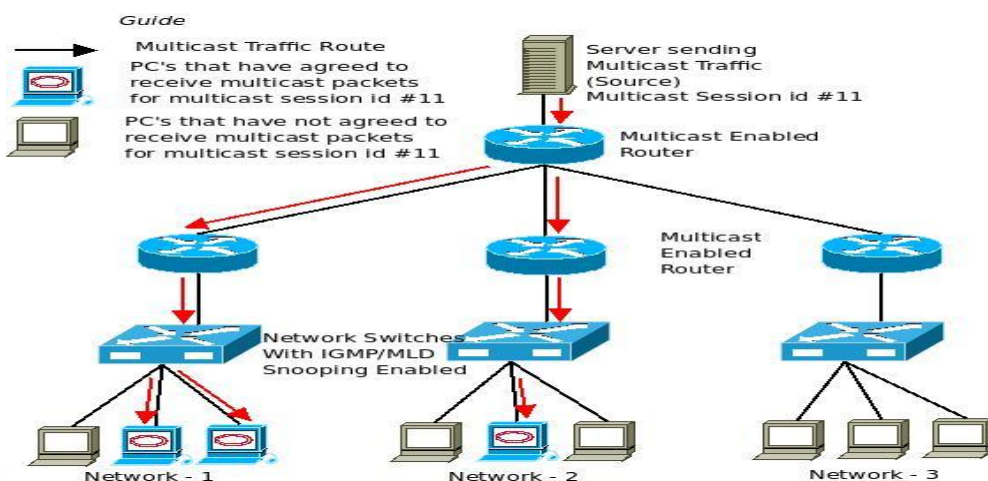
Guide

Multicast Traffic Route

PC's that have agreed to receive multicast packets for multicast session id #11

PC's that have not agreed to receive multicast packets for multicast session id #11

Server sending Multicast Traffic (Source) Multicast Session id #11

Multicast Enabled Router

Multicast Enabled Router

Network Switches With IGMP/MLD Snooping Enabled

Network - 1

Network - 2

Network - 3